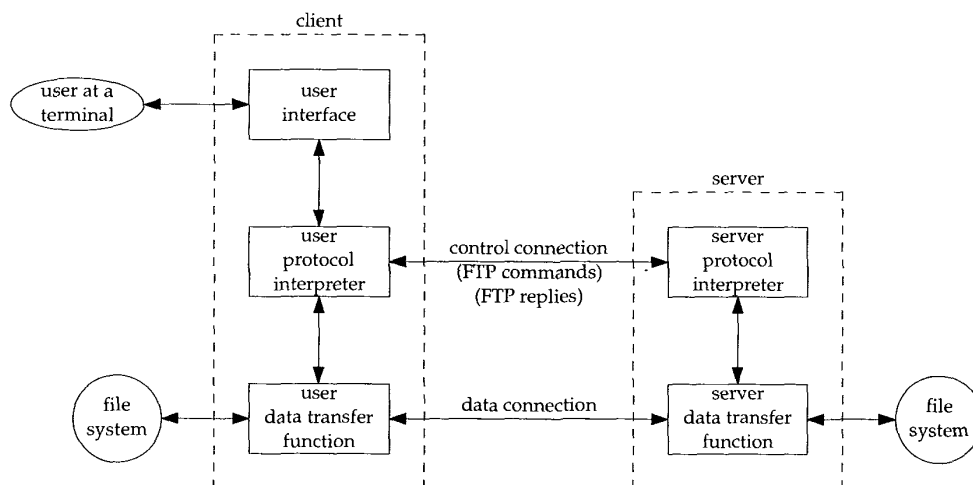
client

user at a terminal

user interface

user protocol interpreter

control connection
(FTP commands)
(FTP replies)

server

server protocol interpreter

file system

user data transfer function

data connection

server data transfer function

file system